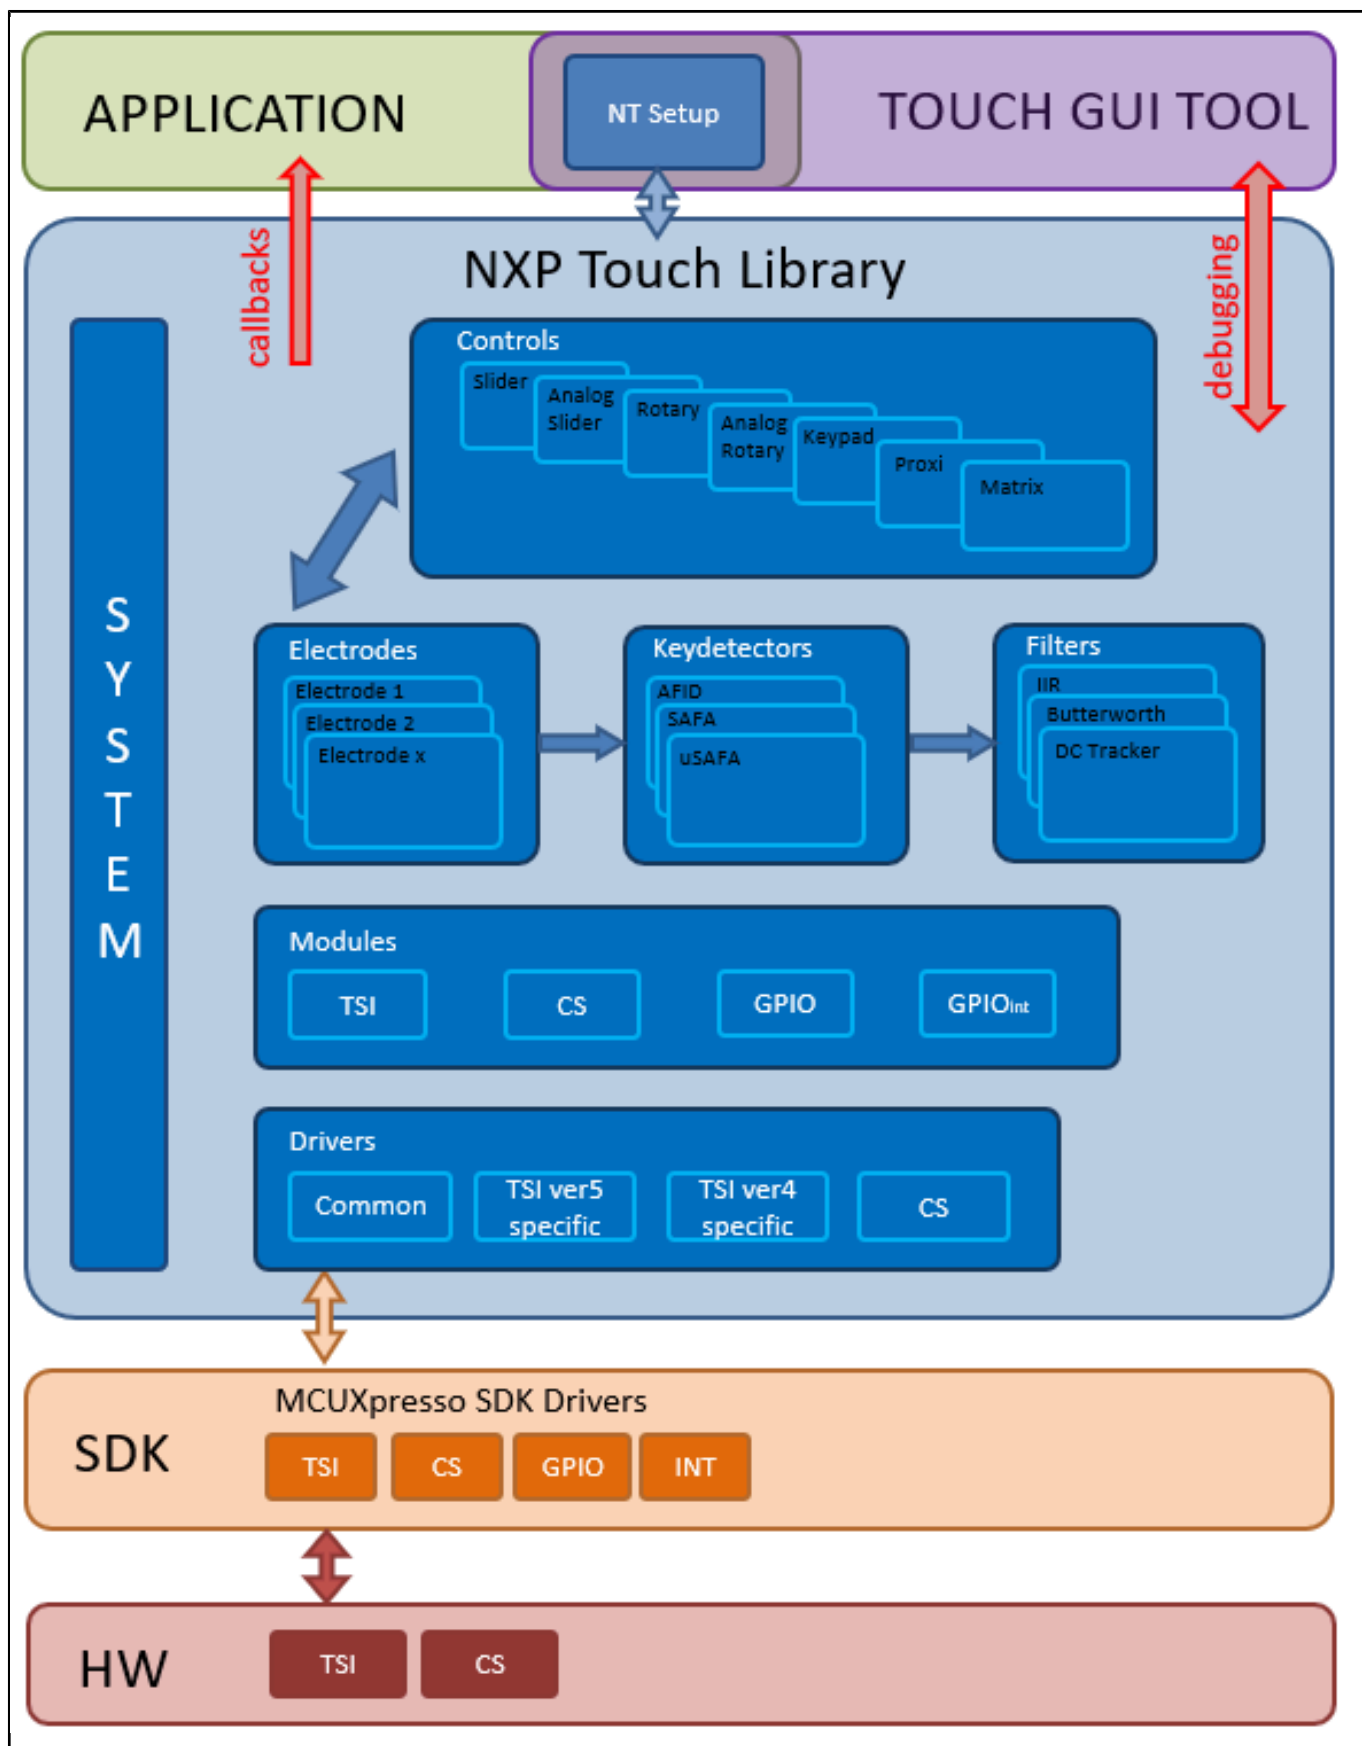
APPLICATION

NT Setup

TOUCH GUI TOOL

callbacks

NXP Touch Library

debugging

SYSTEM

Controls

Slider

Analog Slider

Rotary

Analog Rotary

Keypad

Proxi

Matrix

Electrodes

Electrode 1

Electrode 2

Electrode x

Keydetectors

AFID

SAFA

uSAFA

Filters

IIR

Butterworth

DC Tracker

Modules

TSI

CS

GPIO

GPIO$_{Int}$

Drivers

Common

TSI ver5 specific

TSI ver4 specific

CS

SDK

MCUXpresso SDK Drivers

TSI

CS

GPIO

INT

HW

TSI

CS